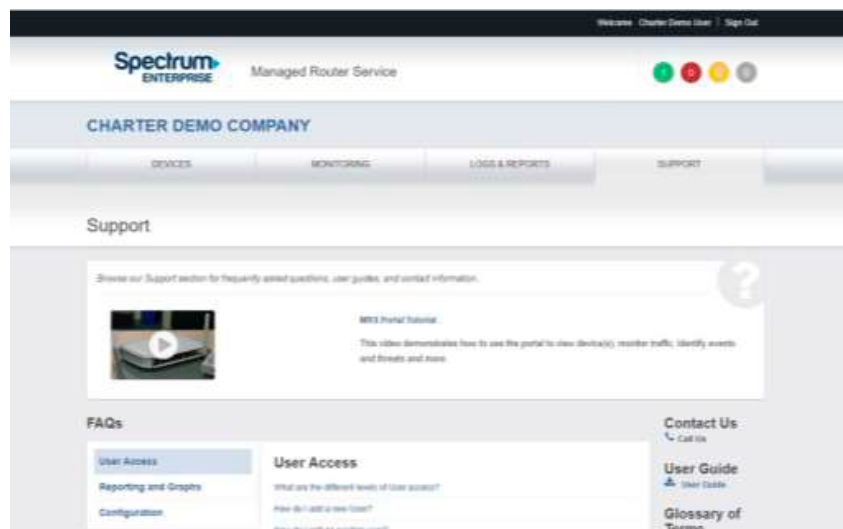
Welcome Charter Demo User | Sign Out

Spectrum ENTERPRISE

Managed Router Service

1 0 0 0

CHARTER DEMO COMPANY

DEVICES

MONITORING

LOGS & REPORTS

SUPPORT

Support

Browse our Support section for frequently asked questions, user guides, and contact information.

?

MRS Portal Tutorial

This video demonstrates how to use the portal to view device(s), monitor traffic, identify events and threats and more.

FAQs

User Access

Reporting and Graphs

Configuration

User Access

What are the different levels of User access?

How do I add a new User?

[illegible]

Contact Us

Call Us

User Guide

User Guide

Glossary of Terms